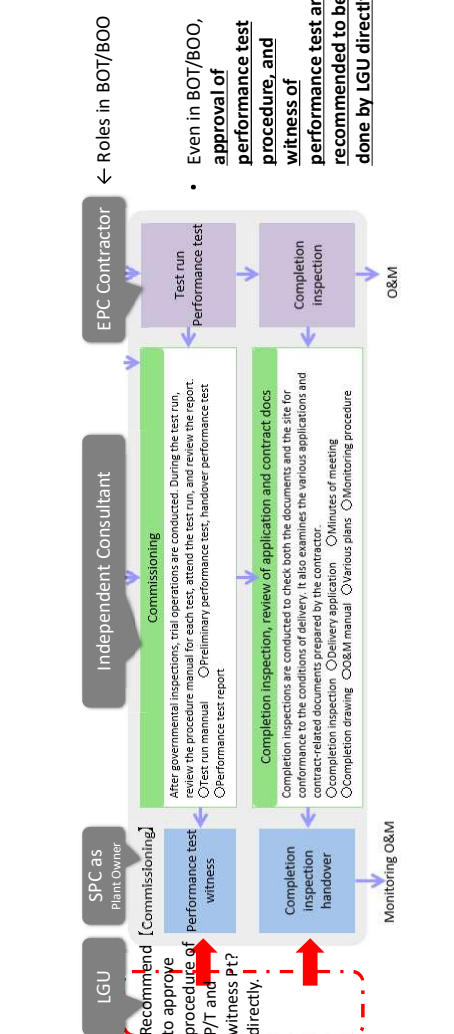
← Roles in BOT/BOO

• Even in BOT/BOO, approval of performance test procedure, and witness of performance test ar recommended to be done by LGU directl

EPC Contractor

Independent Consultant

SPC as Plant Owner

LGU

【Commissioning】

Test run Performance test

Completion inspection

O&M

Commissioning

After governmental inspections, trial operations are conducted. During the test run, review the procedure manual for each test, attend the test run, and review the report.
○Test run mannual ○Preliminary performance test, handover performance test
○Performance test report

Completion inspection, review of application and contract docs

Completion inspections are conducted to check both the documents and the site for conformance to the conditions of delivery. It also examines the various applications and contract-related documents prepared by the contractor.
○completion inspection ○Delivery application ○Minutes of meeting
○Completion drawing ○O&M manual ○Various plans ○Monitoring procedure

Performance test witness

Completion inspection handover

Monitoring O&M

Recommend to approve procedure of P/T and witness P/t? directly.